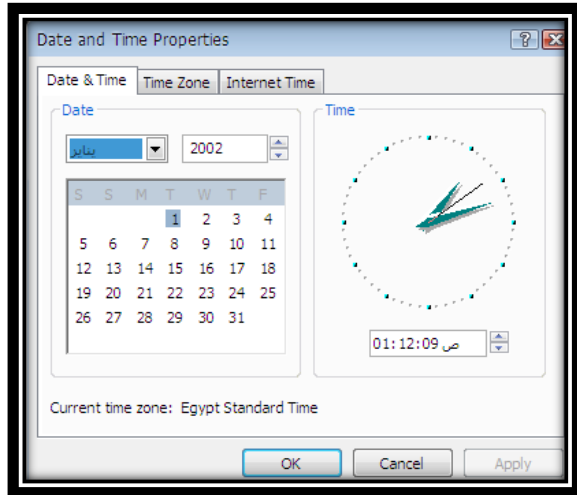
Date and Time Properties

? X

Date & Time | Time Zone | Internet Time

Date

يناير 2002

| S | S | M | T | W | T | F |
|---|---|---|---|---|---|---|
| | | | 1 | 2 | 3 | 4 |
| 5 | 6 | 7 | 8 | 9 | 10 | 11 |
| 12 | 13 | 14 | 15 | 16 | 17 | 18 |
| 19 | 20 | 21 | 22 | 23 | 24 | 25 |
| 26 | 27 | 28 | 29 | 30 | 31 | |

Time

01:12:09 ص

Current time zone: Egypt Standard Time

OK Cancel Apply